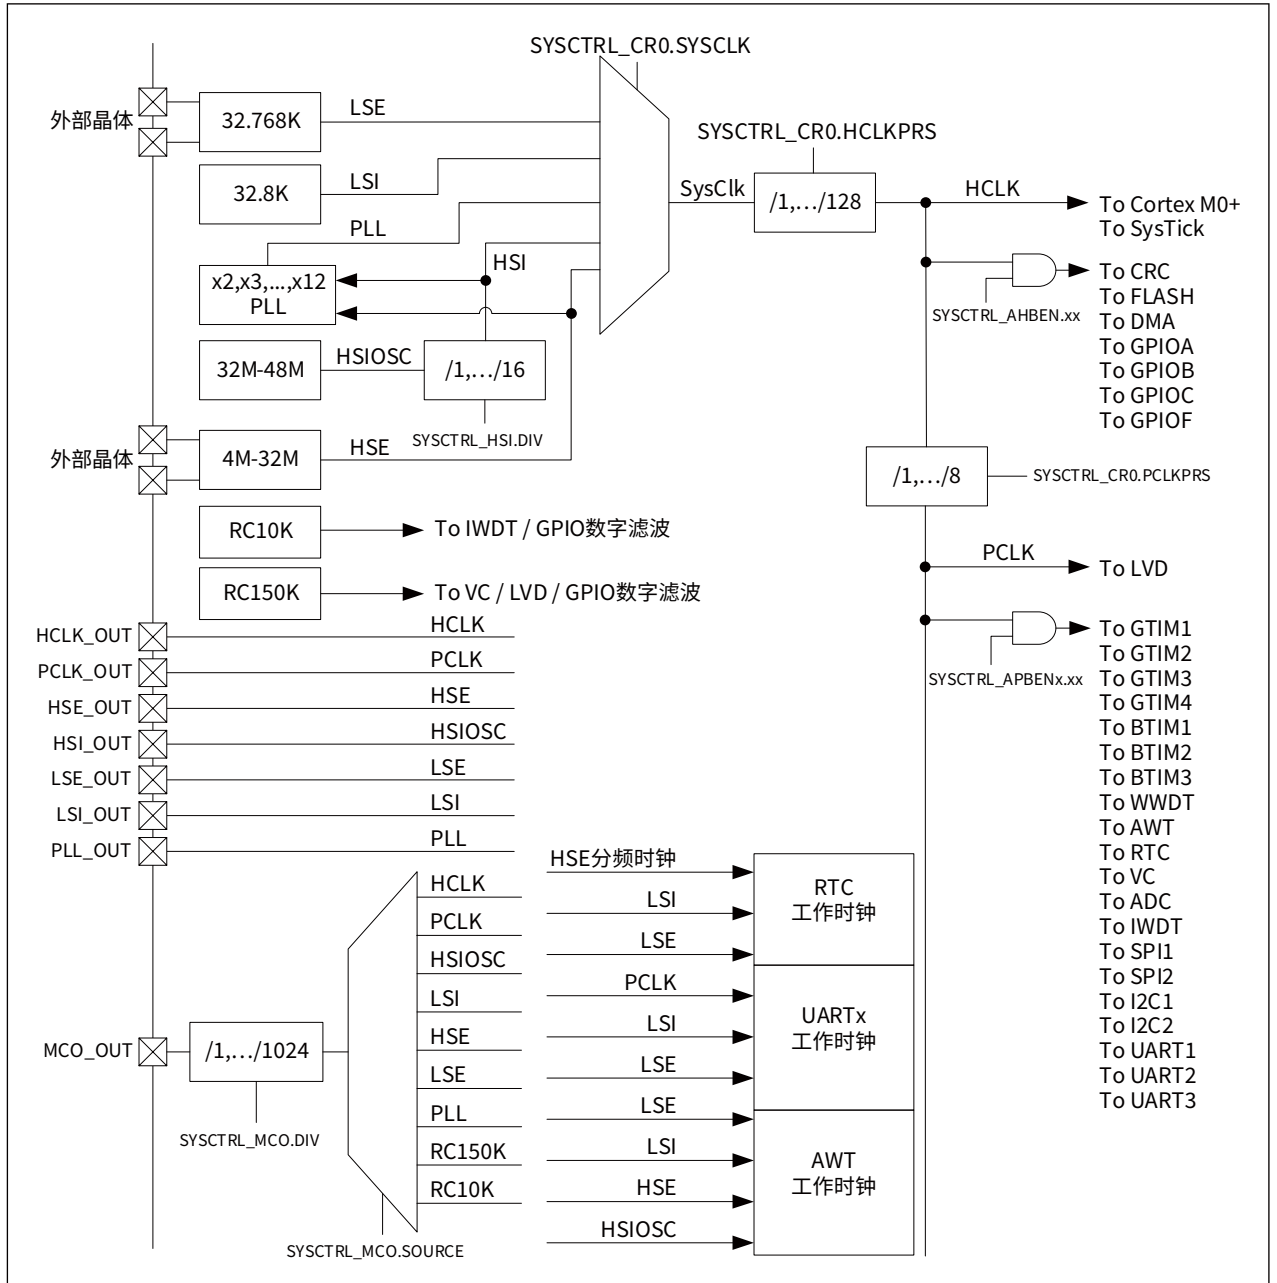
SYSCTRL_CR0.SYSCLK

外部晶体
32.768K
LSE
32.8K
LSI
PLL
HSI
x2,x3,...,x12
PLL
32M-48M
HSIOSC
/1,…/16
SYSCTRL_HSI.DIV
外部晶体
4M-32M
HSE

SYSCTRL_CR0.HCLKPRS
SysClk
/1,…/128
HCLK
To Cortex M0+
To SysTick
SYSCTRL_AHBEN.xx
To CRC
To FLASH
To DMA
To GPIOA
To GPIOB
To GPIOC
To GPIOF
/1,…/8
SYSCTRL_CR0.PCLKPRS

RC10K
To IWDT / GPIO数字滤波
RC150K
To VC / LVD / GPIO数字滤波

PCLK
To LVD

HCLK_OUT
HCLK
PCLK_OUT
PCLK
HSE_OUT
HSE
HSI_OUT
HSIOSC
LSE_OUT
LSE
LSI_OUT
LSI
PLL_OUT
PLL

SYSCTRL_APBENx.xx
To GTIM1
To GTIM2
To GTIM3
To GTIM4
To BTIM1
To BTIM2
To BTIM3
To WWDT
To AWT
To RTC
To VC
To ADC
To IWDT
To SPI1
To SPI2
To I2C1
To I2C2
To UART1
To UART2
To UART3

HCLK
PCLK
HSIOSC
LSI
HSE
LSE
PLL
RC150K
RC10K
MCO_OUT
/1,…/1024
SYSCTRL_MCO.DIV
SYSCTRL_MCO.SOURCE

HSE分频时钟
LSI
LSE
RTC
工作时钟
PCLK
LSI
LSE
UARTx
工作时钟
LSE
LSI
HSE
HSIOSC
AWT
工作时钟